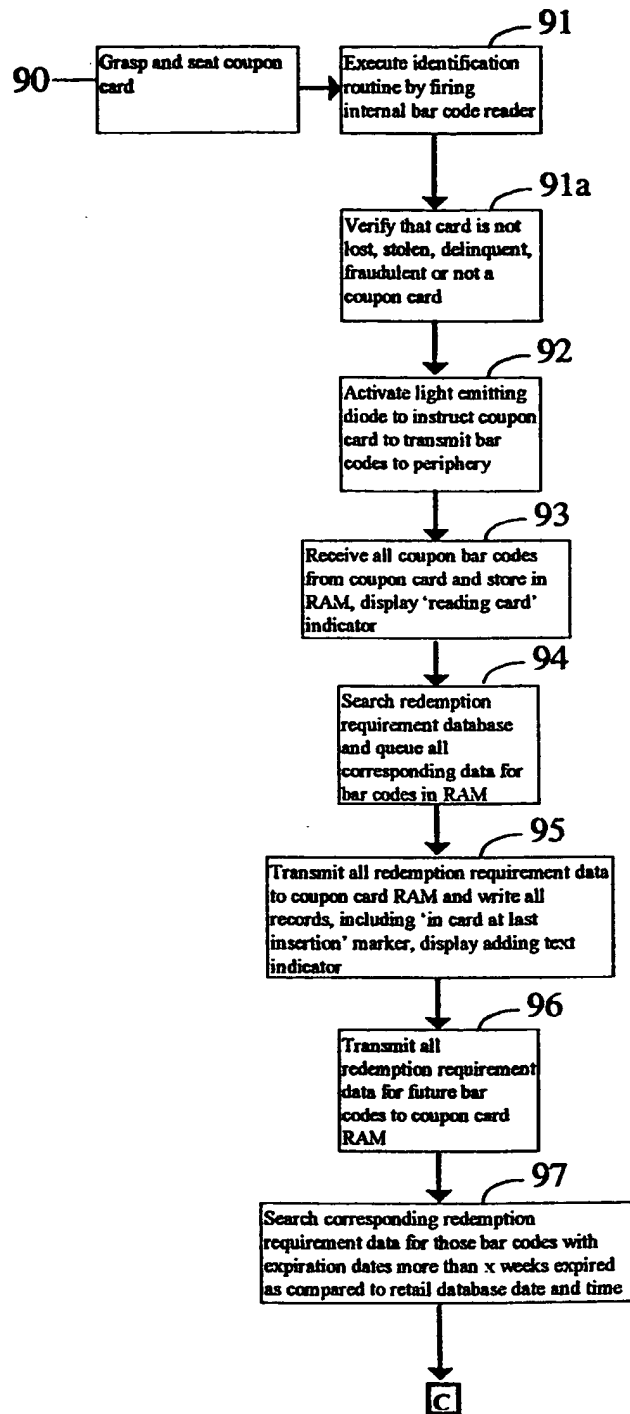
90
Grasp and seat coupon card

91
Execute identification routine by firing internal bar code reader

91a
Verify that card is not lost, stolen, delinquent, fraudulent or not a coupon card

92
Activate light emitting diode to instruct coupon card to transmit bar codes to periphery

93
Receive all coupon bar codes from coupon card and store in RAM, display 'reading card' indicator

94
Search redemption requirement database and queue all corresponding data for bar codes in RAM

95
Transmit all redemption requirement data to coupon card RAM and write all records, including 'in card at last insertion' marker, display adding text indicator

96
Transmit all redemption requirement data for future bar codes to coupon card RAM

97
Search corresponding redemption requirement data for those bar codes with expiration dates more than x weeks expired as compared to retail database date and time

C